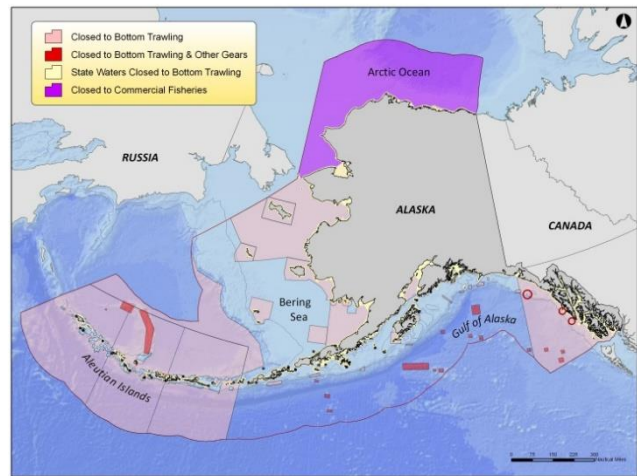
Closed to Bottom Trawling
Closed to Bottom Trawling & Other Gears
State Waters Closed to Bottom Trawling
Closed to Commercial Fisheries

Arctic Ocean

RUSSIA

ALASKA

CANADA

Bering Sea

Gulf of Alaska

Aleutian Islands

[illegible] Nautical Miles